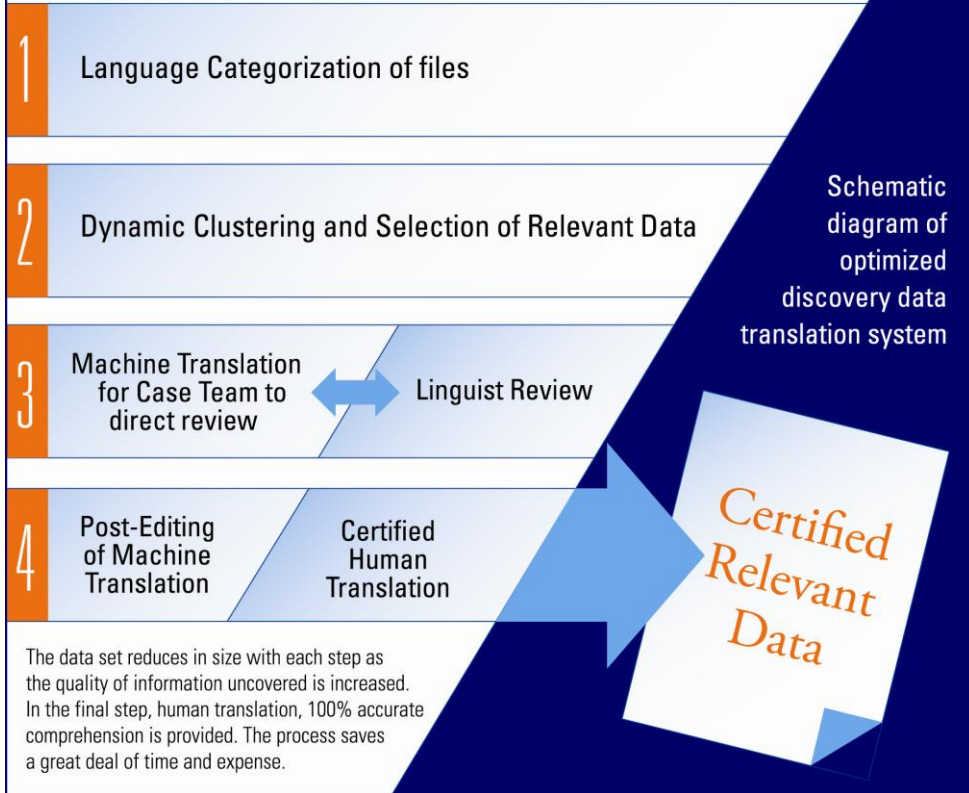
1 Language Categorization of files

2 Dynamic Clustering and Selection of Relevant Data

Schematic diagram of optimized discovery data translation system

3 Machine Translation for Case Team to direct review

Linguist Review

4 Post-Editing of Machine Translation

Certified Human Translation

Certified Relevant Data

The data set reduces in size with each step as the quality of information uncovered is increased. In the final step, human translation, 100% accurate comprehension is provided. The process saves a great deal of time and expense.